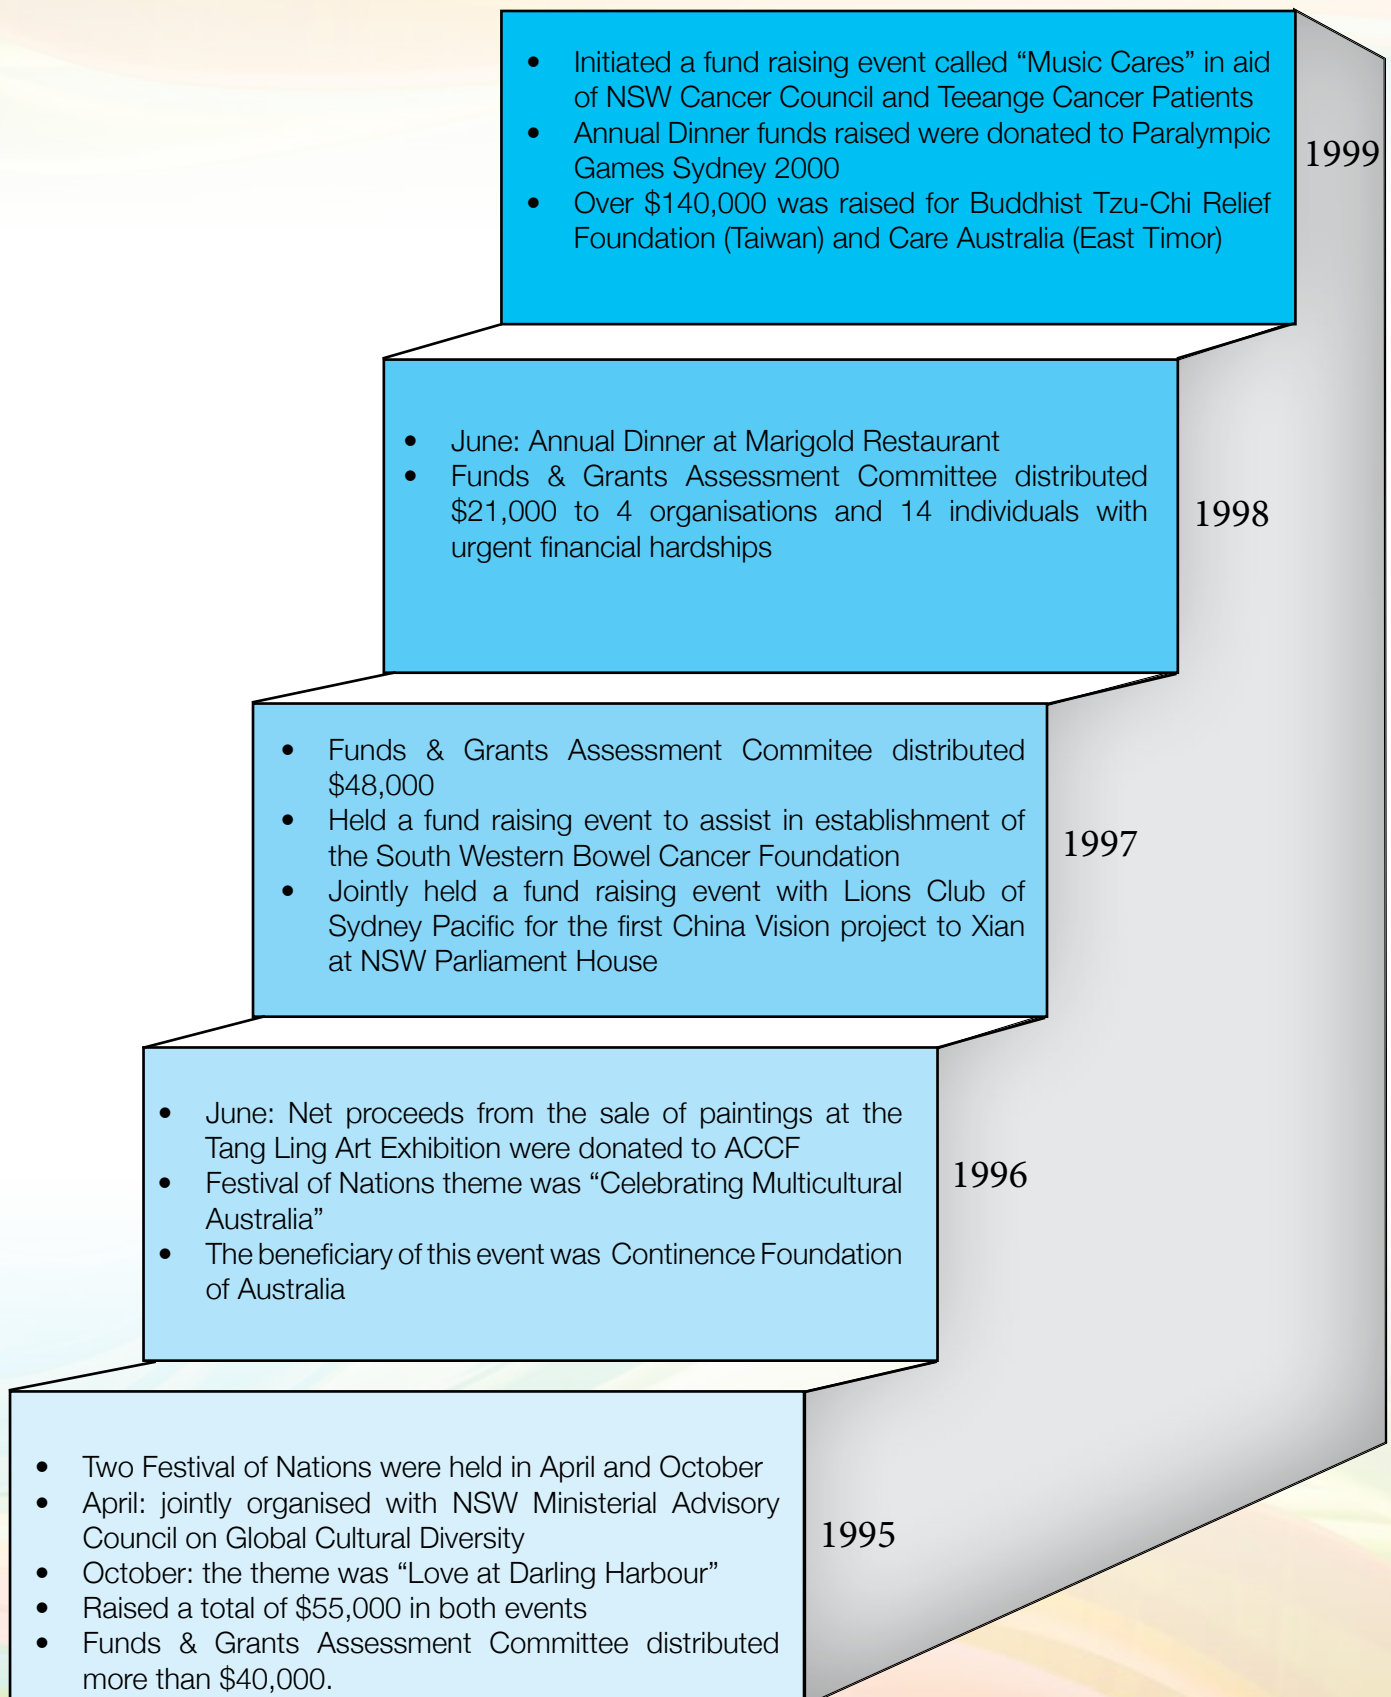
- Initiated a fund raising event called “Music Cares” in aid of NSW Cancer Council and Teeange Cancer Patients
- Annual Dinner funds raised were donated to Paralympic Games Sydney 2000
- Over $140,000 was raised for Buddhist Tzu-Chi Relief Foundation (Taiwan) and Care Australia (East Timor)

1999

- June: Annual Dinner at Marigold Restaurant
- Funds & Grants Assessment Committee distributed $21,000 to 4 organisations and 14 individuals with urgent financial hardships

1998

- Funds & Grants Assessment Commitee distributed $48,000
- Held a fund raising event to assist in establishment of the South Western Bowel Cancer Foundation
- Jointly held a fund raising event with Lions Club of Sydney Pacific for the first China Vision project to Xian at NSW Parliament House

1997

- June: Net proceeds from the sale of paintings at the Tang Ling Art Exhibition were donated to ACCF
- Festival of Nations theme was “Celebrating Multicultural Australia”
- The beneficiary of this event was Continence Foundation of Australia

1996

- Two Festival of Nations were held in April and October
- April: jointly organised with NSW Ministerial Advisory Council on Global Cultural Diversity
- October: the theme was “Love at Darling Harbour”
- Raised a total of $55,000 in both events
- Funds & Grants Assessment Committee distributed more than $40,000.

1995